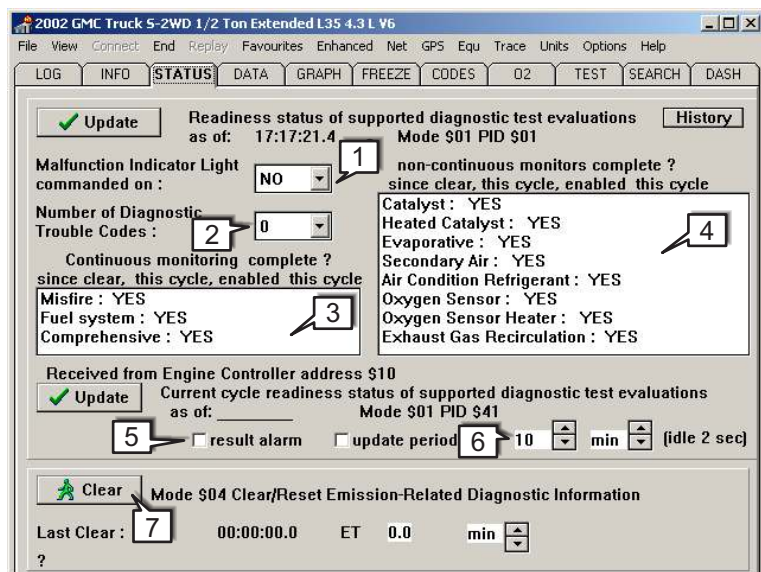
2002 GMC Truck S-2WD 1/2 Ton Extended L35 4.3 L V6

File View Connect End Replay Favourites Enhanced Net GPS Equ Trace Units Options Help

LOG INFO STATUS DATA GRAPH FREEZE CODES O2 TEST SEARCH DASH

Update Readiness status of supported diagnostic test evaluations as of: 17:17:21.4 Mode $01 PID $01 History

Malfunction Indicator Light commanded on : NO 1

non-continuous monitors complete ? since clear, this cycle, enabled this cycle

Number of Diagnostic Trouble Codes : 2 0

Catalyst : YES
Heated Catalyst : YES
Evaporative : YES
Secondary Air : YES
Air Condition Refrigerant : YES
Oxygen Sensor : YES
Oxygen Sensor Heater : YES
Exhaust Gas Recirculation : YES

4

Continuous monitoring complete ? since clear, this cycle, enabled this cycle

Misfire : YES
Fuel system : YES
Comprehensive : YES

3

Received from Engine Controller address $10

Update Current cycle readiness status of supported diagnostic test evaluations as of: ________ Mode $01 PID $41

5 result alarm update period 6 10 min (idle 2 sec)

Clear Mode $04 Clear/Reset Emission-Related Diagnostic Information

Last Clear : 7 00:00:00.0 ET 0.0 min

?